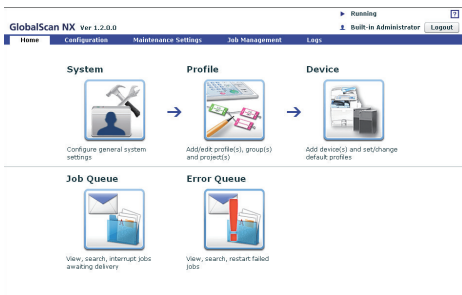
GlobalScan NX Ver 1.2.0.0

Running

?

Built-in Administrator

Logout

Home | Configuration | Maintenance Settings | Job Management | Logs

System

Configure general system settings

Profile

Add/edit profile(s), group(s) and project(s)

Device

Add device(s) and set/change default profiles

Job Queue

View, search, interrupt jobs awaiting delivery

Error Queue

View, search, restart failed jobs